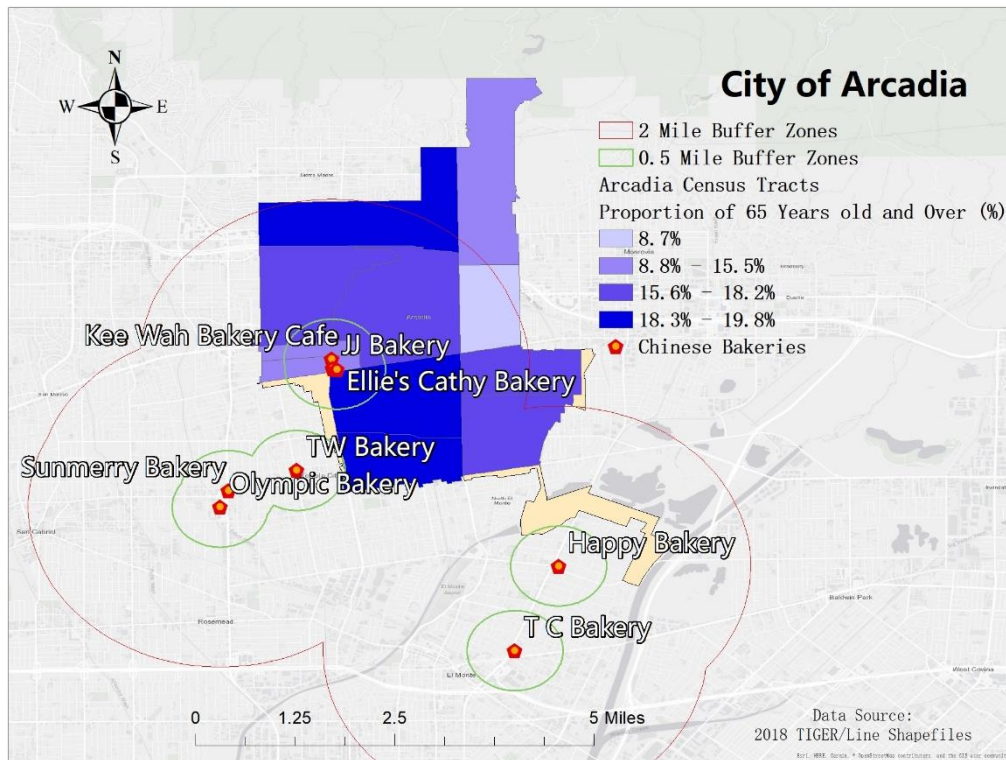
City of Arcadia

N
W
E
S

2 Mile Buffer Zones
0.5 Mile Buffer Zones
Arcadia Census Tracts
Proportion of 65 Years old and Over (%)
8.7%
8.8% - 15.5%
15.6% - 18.2%
18.3% - 19.8%
Chinese Bakeries

Kee Wah Bakery Cafe
JJ Bakery
Ellie's Cathy Bakery
TW Bakery
Sunmerry Bakery
Olympic Bakery
Happy Bakery
T C Bakery

0 1.25 2.5 5 Miles

Data Source:
2018 TIGER/Line Shapefiles

Esri, HERE, Garmin, © OpenStreetMap contributors, and the GIS user community